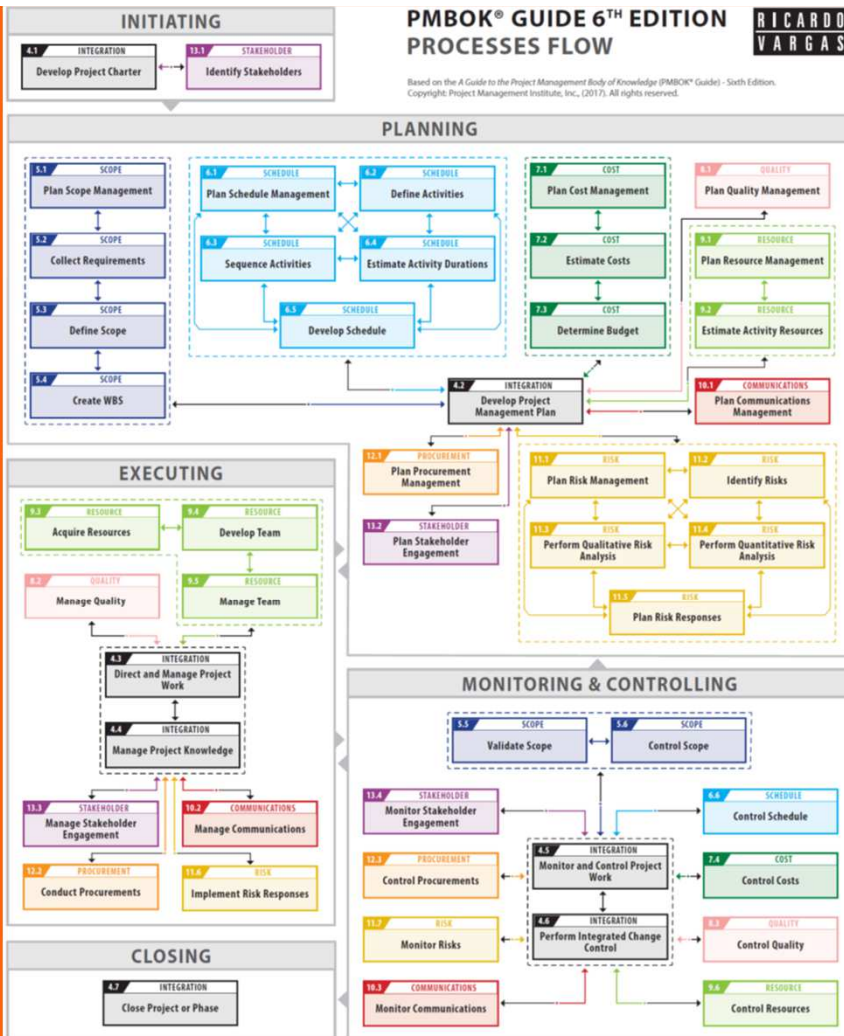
INITIATING

4.1 INTEGRATION
Develop Project Charter

13.1 STAKEHOLDER
Identify Stakeholders

PMBOK® GUIDE 6TH EDITION
PROCESSES FLOW

RICARDO VARGAS

Based on the A Guide to the Project Management Body of Knowledge (PMBOK® Guide) - Sixth Edition.
Copyright: Project Management Institute, Inc., (2017). All rights reserved.

PLANNING

5.1 SCOPE
Plan Scope Management

5.2 SCOPE
Collect Requirements

5.3 SCOPE
Define Scope

5.4 SCOPE
Create WBS

6.1 SCHEDULE
Plan Schedule Management

6.2 SCHEDULE
Define Activities

6.3 SCHEDULE
Sequence Activities

6.4 SCHEDULE
Estimate Activity Durations

6.5 SCHEDULE
Develop Schedule

7.1 COST
Plan Cost Management

7.2 COST
Estimate Costs

7.3 COST
Determine Budget

8.1 QUALITY
Plan Quality Management

9.1 RESOURCE
Plan Resource Management

9.2 RESOURCE
Estimate Activity Resources

4.2 INTEGRATION
Develop Project Management Plan

10.1 COMMUNICATIONS
Plan Communications Management

12.1 PROCUREMENT
Plan Procurement Management

13.2 STAKEHOLDER
Plan Stakeholder Engagement

11.1 RISK
Plan Risk Management

11.2 RISK
Identify Risks

11.3 RISK
Perform Qualitative Risk Analysis

11.4 RISK
Perform Quantitative Risk Analysis

11.5 RISK
Plan Risk Responses

EXECUTING

9.3 RESOURCE
Acquire Resources

9.4 RESOURCE
Develop Team

8.2 QUALITY
Manage Quality

9.5 RESOURCE
Manage Team

4.3 INTEGRATION
Direct and Manage Project Work

4.4 INTEGRATION
Manage Project Knowledge

13.3 STAKEHOLDER
Manage Stakeholder Engagement

10.2 COMMUNICATIONS
Manage Communications

12.2 PROCUREMENT
Conduct Procurements

11.6 RISK
Implement Risk Responses

MONITORING & CONTROLLING

5.5 SCOPE
Validate Scope

5.6 SCOPE
Control Scope

13.4 STAKEHOLDER
Monitor Stakeholder Engagement

6.6 SCHEDULE
Control Schedule

4.5 INTEGRATION
Monitor and Control Project Work

12.3 PROCUREMENT
Control Procurements

7.4 COST
Control Costs

4.6 INTEGRATION
Perform Integrated Change Control

11.7 RISK
Monitor Risks

8.3 QUALITY
Control Quality

10.3 COMMUNICATIONS
Monitor Communications

9.6 RESOURCE
Control Resources

CLOSING

4.7 INTEGRATION
Close Project or Phase